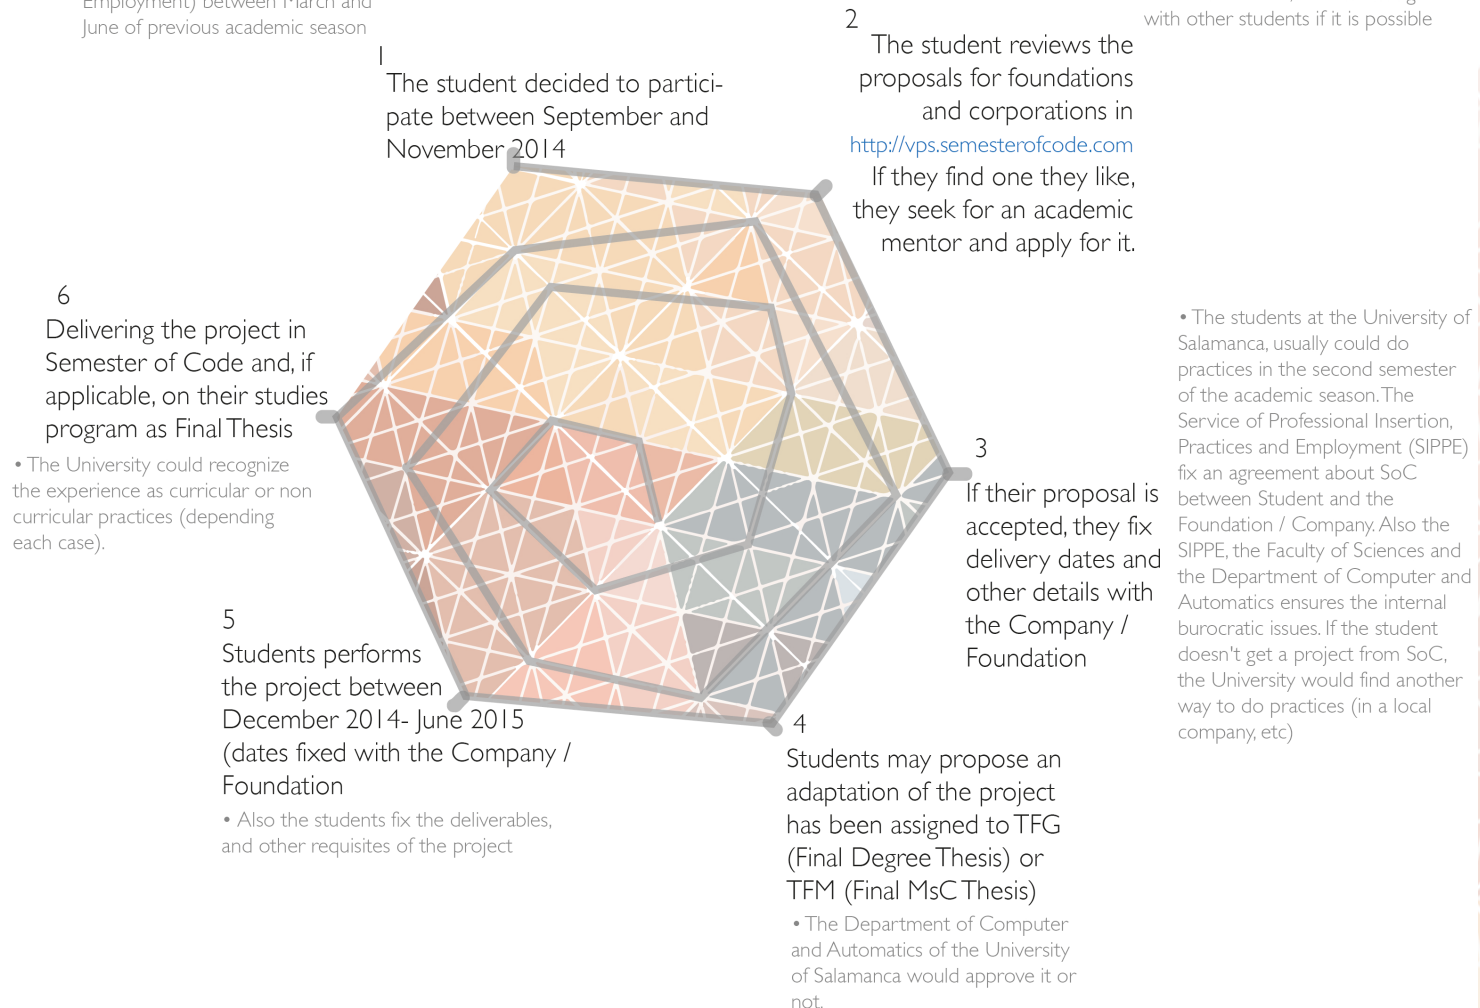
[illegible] Employment) between March and June of previous academic season

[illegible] with other students if it is possible

1
The student decided to participate between September and November 2014

2
The student reviews the proposals for foundations and corporations in http://vps.semesterofcode.com If they find one they like, they seek for an academic mentor and apply for it.

6
Delivering the project in Semester of Code and, if applicable, on their studies program as Final Thesis

• The University could recognize the experience as curricular or non curricular practices (depending each case).

• The students at the University of Salamanca, usually could do practices in the second semester of the academic season. The Service of Professional Insertion, Practices and Employment (SIPPE) fix an agreement about SoC between Student and the Foundation / Company. Also the SIPPE, the Faculty of Sciences and the Department of Computer and Automatics ensures the internal burocratic issues. If the student doesn't get a project from SoC, the University would find another way to do practices (in a local company, etc)

3
If their proposal is accepted, they fix delivery dates and other details with the Company / Foundation

5
Students performs the project between December 2014- June 2015 (dates fixed with the Company / Foundation

• Also the students fix the deliverables, and other requisites of the project

4
Students may propose an adaptation of the project has been assigned to TFG (Final Degree Thesis) or TFM (Final MsC Thesis)

• The Department of Computer and Automatics of the University of Salamanca would approve it or not.